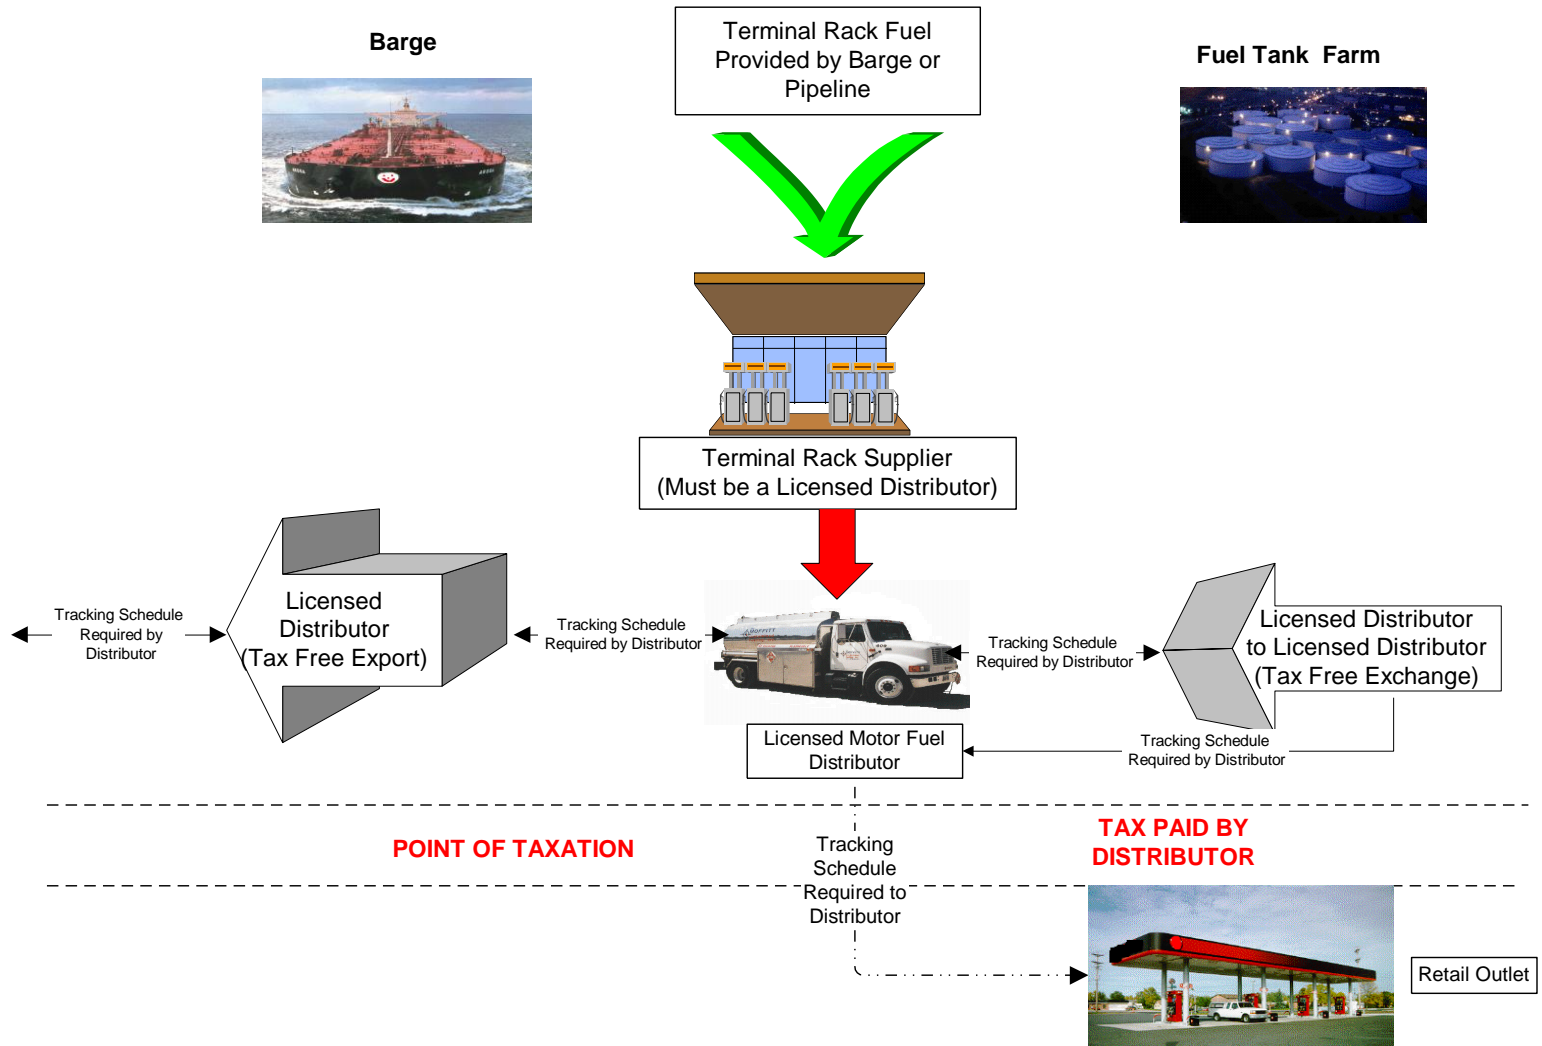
Barge

Terminal Rack Fuel Provided by Barge or Pipeline

Fuel Tank Farm

Terminal Rack Supplier (Must be a Licensed Distributor)

Tracking Schedule Required by Distributor

Licensed Distributor (Tax Free Export)

Tracking Schedule Required by Distributor

Tracking Schedule Required by Distributor

Licensed Distributor to Licensed Distributor (Tax Free Exchange)

Licensed Motor Fuel Distributor

Tracking Schedule Required by Distributor

POINT OF TAXATION

Tracking Schedule Required to Distributor

TAX PAID BY DISTRIBUTOR

Retail Outlet